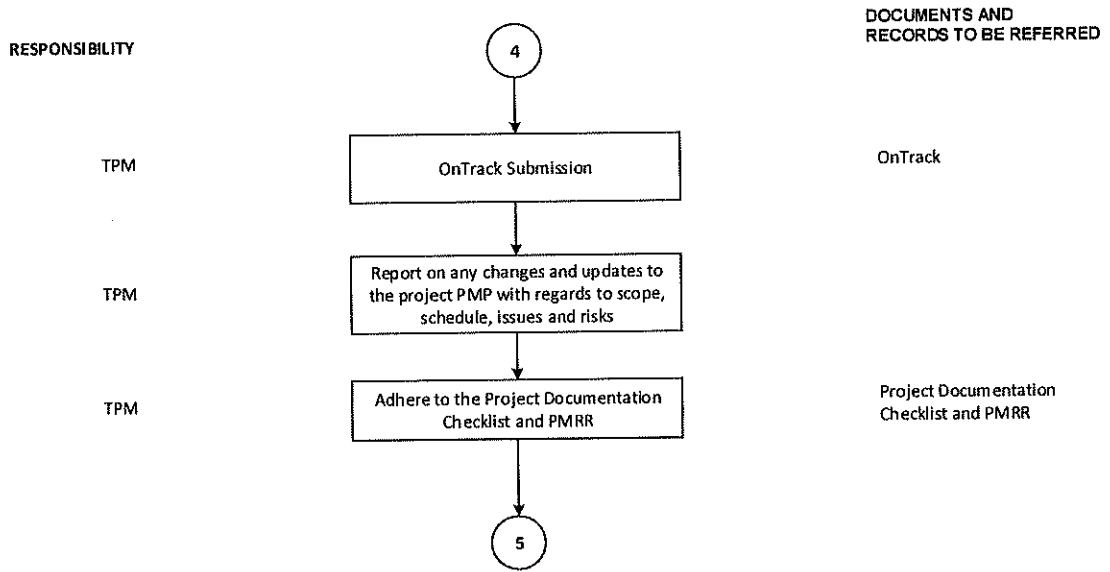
RESPONSIBILITY

4

DOCUMENTS AND RECORDS TO BE REFERRED

TPM

OnTrack Submission

OnTrack

TPM

Report on any changes and updates to the project PMP with regards to scope, schedule, issues and risks

TPM

Adhere to the Project Documentation Checklist and PMRR

Project Documentation Checklist and PMRR

5